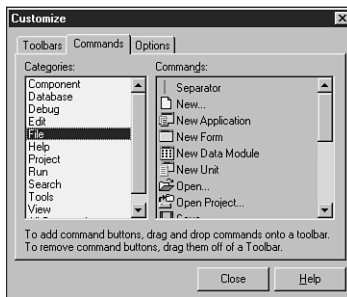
Customize

Toolbars | Commands | Options

Categories:
Component
Database
Debug
Edit
File
Help
Project
Run
Search
Tools
View
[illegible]

Commands:
Separator
New...
New Application
New Form
New Data Module
New Unit
Open...
Open Project...
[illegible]

To add command buttons, drag and drop commands onto a toolbar. To remove command buttons, drag them off of a Toolbar.

Close
Help